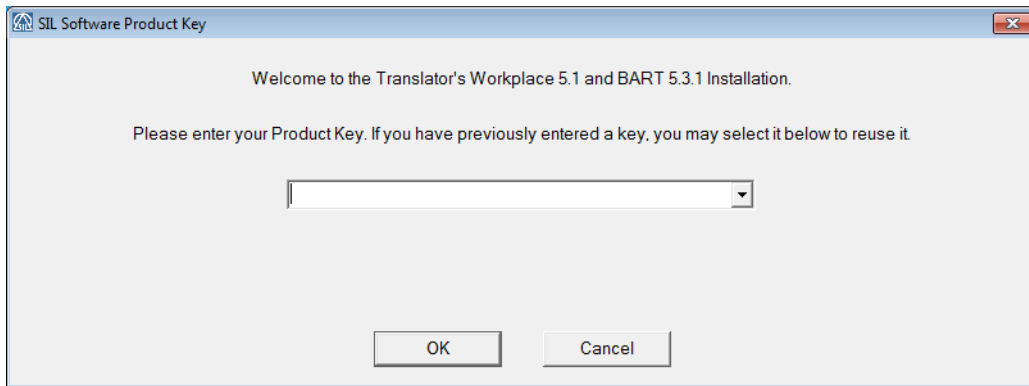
SIL Software Product Key

Welcome to the Translator's Workplace 5.1 and BART 5.3.1 Installation.

Please enter your Product Key. If you have previously entered a key, you may select it below to reuse it.

OK

Cancel